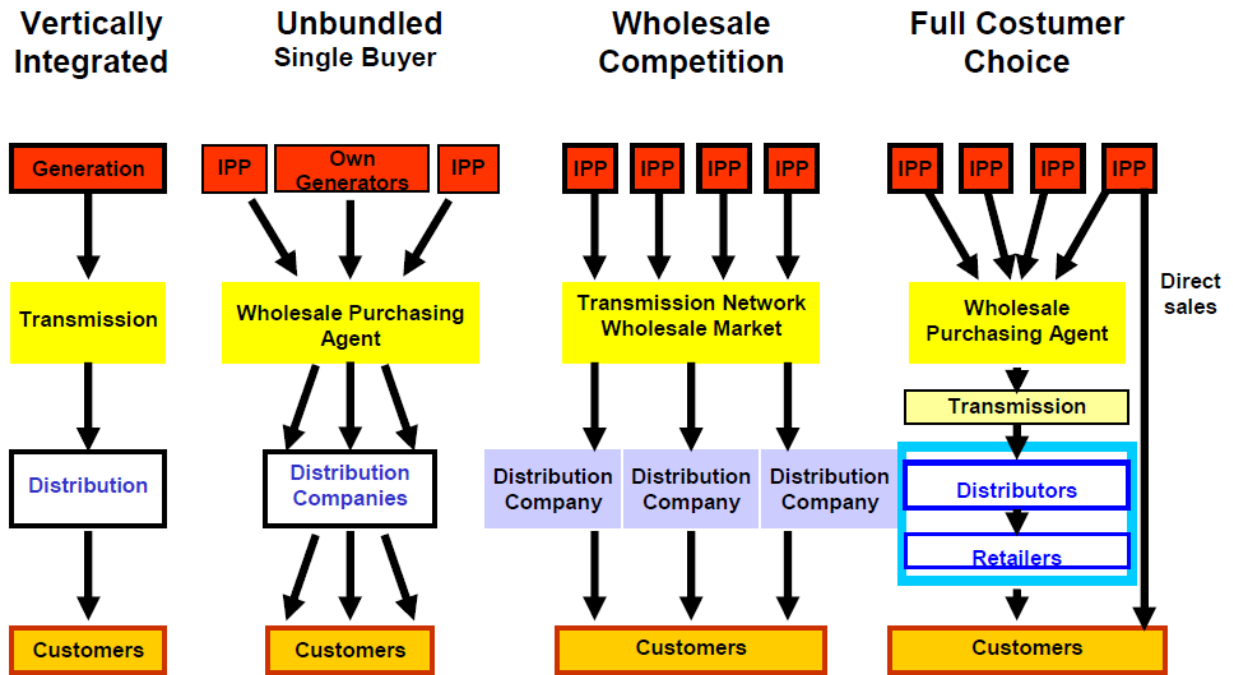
Vertically Integrated

Generation

Transmission

Distribution

Customers

Unbundled
Single Buyer

IPP

Own Generators

IPP

Wholesale Purchasing Agent

Distribution Companies

Customers

Wholesale Competition

IPP

IPP

IPP

IPP

Transmission Network Wholesale Market

Distribution Company

Distribution Company

Distribution Company

Customers

Full Costumer Choice

IPP

IPP

IPP

IPP

Direct sales

Wholesale Purchasing Agent

Transmission

Distributors

Retailers

Customers